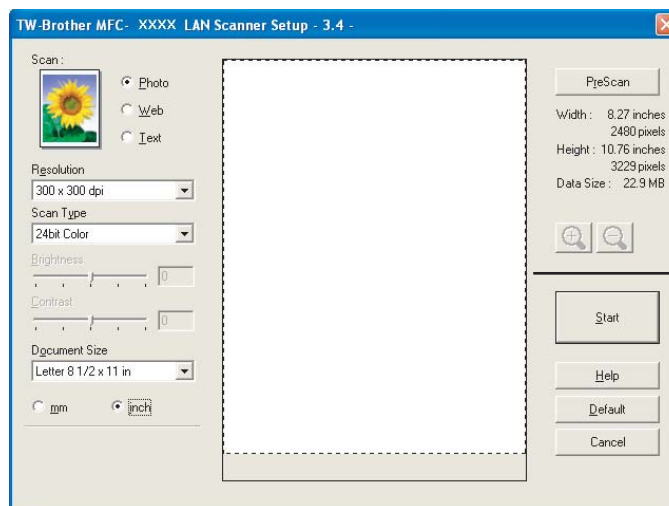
TW-Brother MFC- XXXX LAN Scanner Setup - 3.4 -

Scan :

Photo

Web

Text

Resolution

300 x 300 dpi

Scan Type

24bit Color

Brightness

0

Contrast

0

Document Size

Letter 8 1/2 x 11 in

mm

inch

PreScan

Width : 8.27 inches
2480 pixels
Height : 10.76 inches
3229 pixels
Data Size : 22.9 MB

Start

Help

Default

Cancel